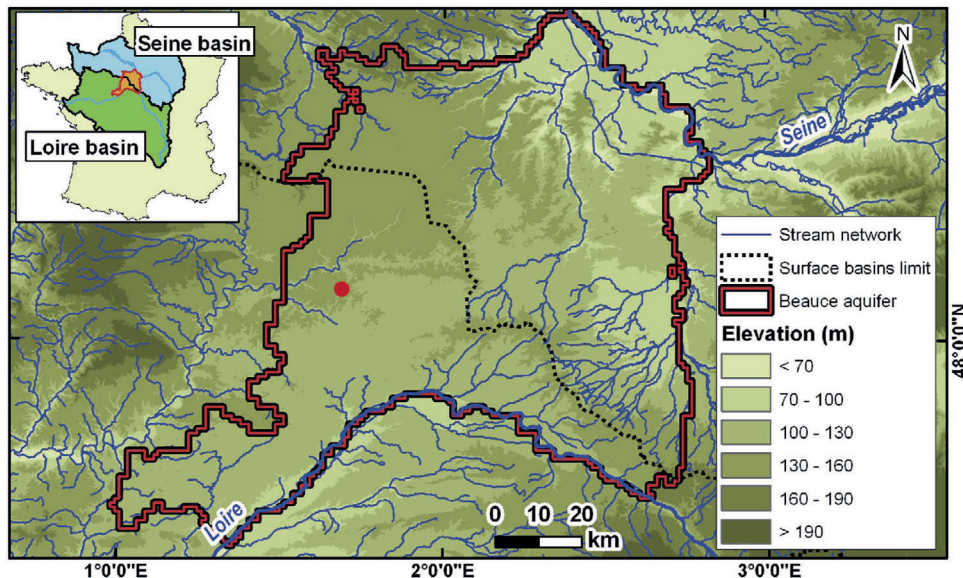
Seine basin

Loire basin

N

Seine

Loire

Stream network

Surface basins limit

Beauce aquifer

Elevation (m)

< 70

70 - 100

100 - 130

130 - 160

160 - 190

> 190

0 10 20 km

1°0'0"E

2°0'0"E

3°0'0"E

48°0'0"N